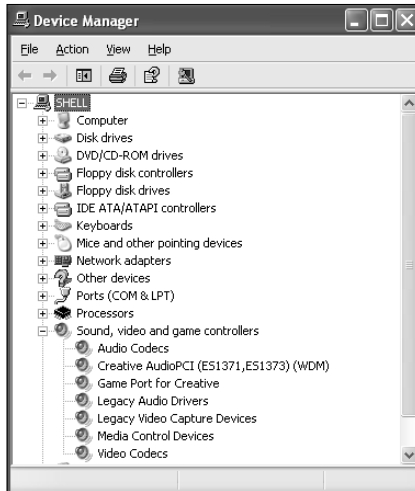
Device Manager

File Action View Help

SHELL
Computer
Disk drives
DVD/CD-ROM drives
Floppy disk controllers
Floppy disk drives
IDE ATA/ATAPI controllers
Keyboards
Mice and other pointing devices
Network adapters
Other devices
Ports (COM & LPT)
Processors
Sound, video and game controllers
Audio Codecs
Creative AudioPCI (ES1371,ES1373) (WDM)
Game Port for Creative
Legacy Audio Drivers
Legacy Video Capture Devices
Media Control Devices
Video Codecs